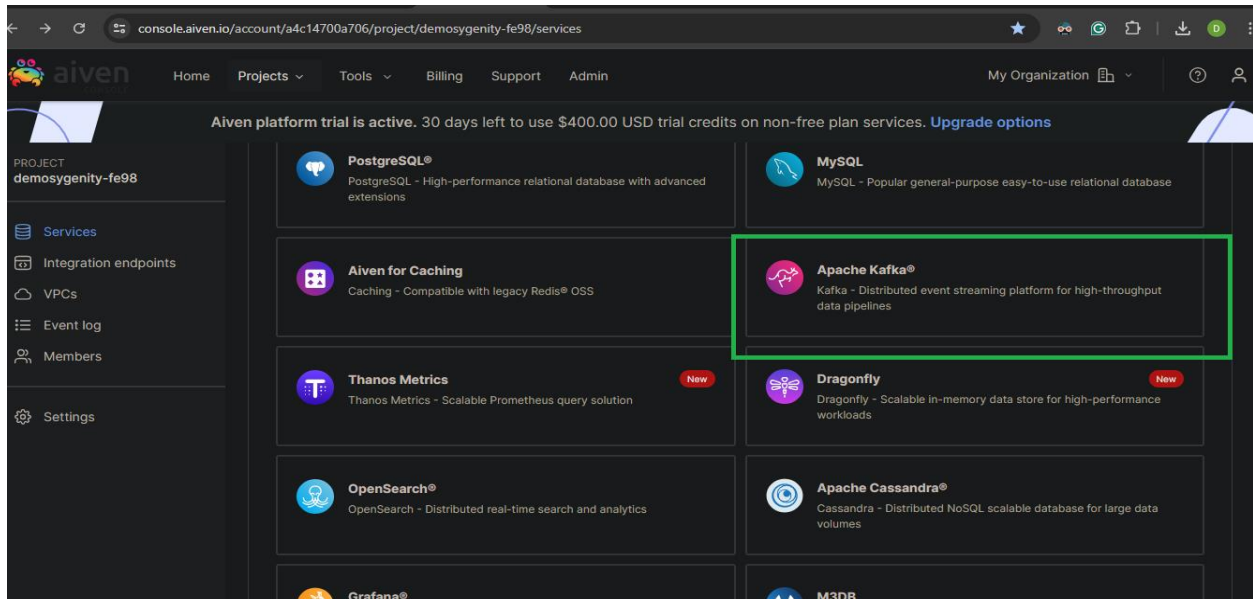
console.aiven.io/account/a4c14700a706/project/demosygenity-fe98/services

aiven console

Home Projects Tools Billing Support Admin

My Organization

Aiven platform trial is active. 30 days left to use $400.00 USD trial credits on non-free plan services. Upgrade options

PROJECT
demosygenity-fe98

Services
Integration endpoints
VPCs
Event log
Members

Settings

PostgreSQL®
PostgreSQL - High-performance relational database with advanced extensions

MySQL
MySQL - Popular general-purpose easy-to-use relational database

Aiven for Caching
Caching - Compatible with legacy Redis® OSS

Apache Kafka®
Kafka - Distributed event streaming platform for high-throughput data pipelines

Thanos Metrics
New
Thanos Metrics - Scalable Prometheus query solution

Dragonfly
New
Dragonfly - Scalable in-memory data store for high-performance workloads

OpenSearch®
OpenSearch - Distributed real-time search and analytics

Apache Cassandra®
Cassandra - Distributed NoSQL scalable database for large data volumes

Grafana®

M3DB